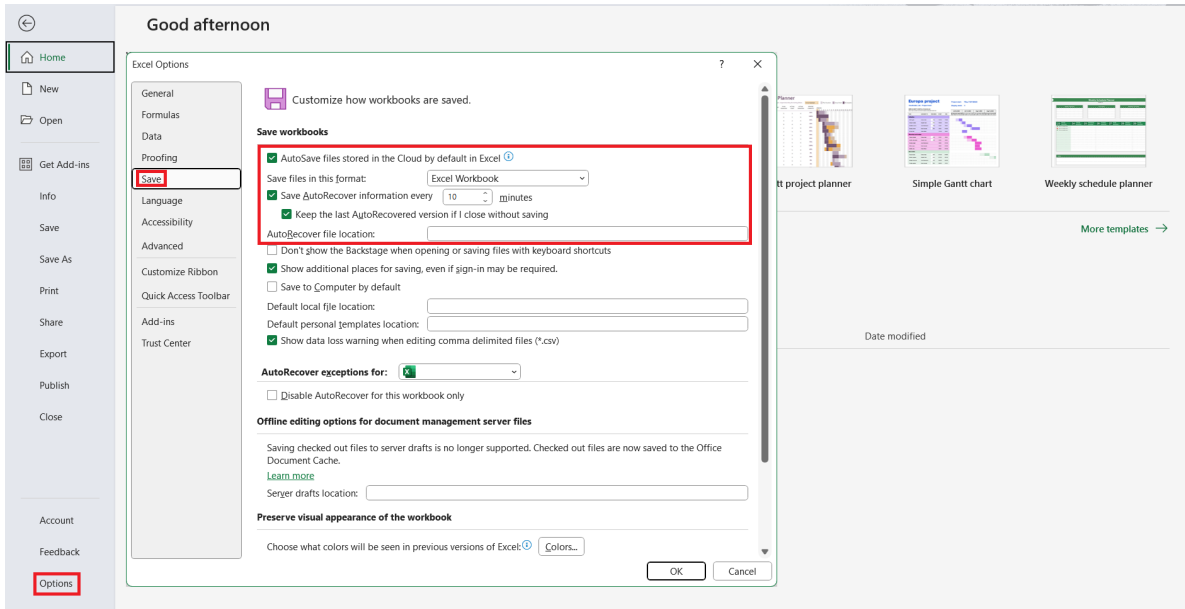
Good afternoon

Home
New
Open
Get Add-ins
Info
Save
Save As
Print
Share
Export
Publish
Close

Account
Feedback
Options

Excel Options
?
✕

General
Formulas
Data
Proofing
Save
Language
Accessibility
Advanced
Customize Ribbon
Quick Access Toolbar
Add-ins
Trust Center

Customize how workbooks are saved.

Save workbooks

AutoSave files stored in the Cloud by default in Excel
Save files in this format: Excel Workbook
Save AutoRecover information every 10 minutes
Keep the last AutoRecovered version if I close without saving
AutoRecover file location:
Don't show the Backstage when opening or saving files with keyboard shortcuts
Show additional places for saving, even if sign-in may be required.
Save to Computer by default
Default local file location:
Default personal templates location:
Show data loss warning when editing comma delimited files (*.csv)

AutoRecover exceptions for:
Disable AutoRecover for this workbook only

Offline editing options for document management server files

Saving checked out files to server drafts is no longer supported. Checked out files are now saved to the Office Document Cache.
Learn more
Server drafts location:

Preserve visual appearance of the workbook

Choose what colors will be seen in previous versions of Excel: Colors...

OK
Cancel

tt project planner
Simple Gantt chart
Weekly schedule planner
More templates →
Date modified